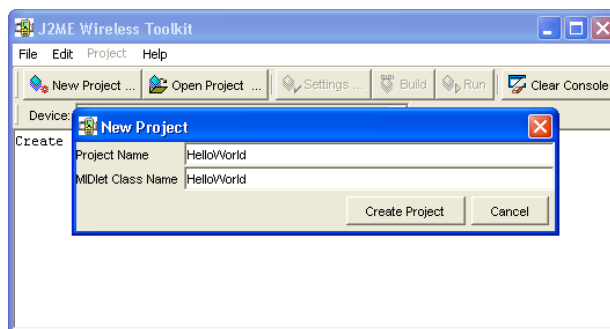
J2ME Wireless Toolkit

File Edit Project Help

New Project ... Open Project ... Settings ... Build Run Clear Console

Device:

Create

New Project

Project Name HelloWorld

MIDlet Class Name HelloWorld

Create Project Cancel